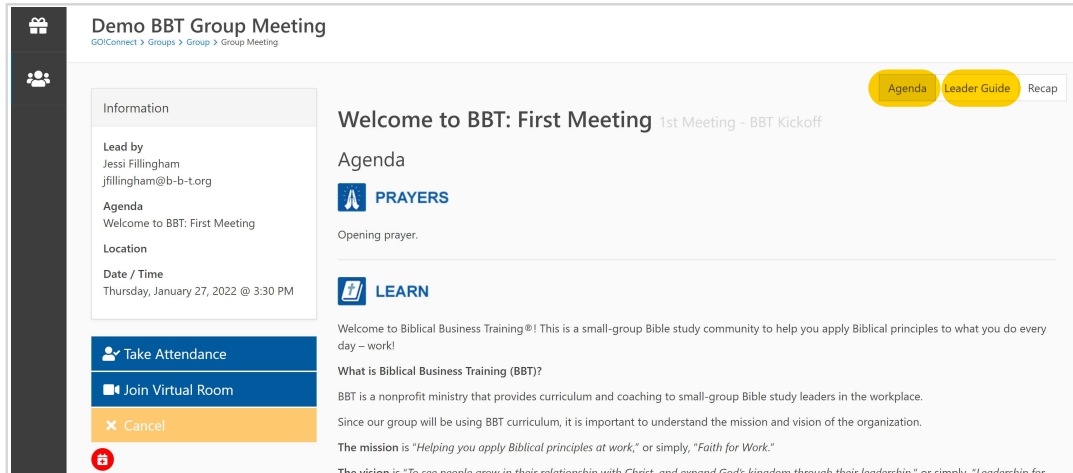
Demo BBT Group Meeting

GO!Connect > Groups > Group > Group Meeting

Agenda Leader Guide Recap

Information

Lead by
Jessi Fillingham
jfillingham@b-b-t.org

Agenda
Welcome to BBT: First Meeting

Location

Date / Time
Thursday, January 27, 2022 @ 3:30 PM

Take Attendance

Join Virtual Room

Cancel

Welcome to BBT: First Meeting 1st Meeting - BBT Kickoff

Agenda

PRAYERS

Opening prayer.

LEARN

Welcome to Biblical Business Training®! This is a small-group Bible study community to help you apply Biblical principles to what you do every day – work!

What is Biblical Business Training (BBT)?

BBT is a nonprofit ministry that provides curriculum and coaching to small-group Bible study leaders in the workplace.

Since our group will be using BBT curriculum, it is important to understand the mission and vision of the organization.

The mission is "Helping you apply Biblical principles at work," or simply, "Faith for Work."

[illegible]